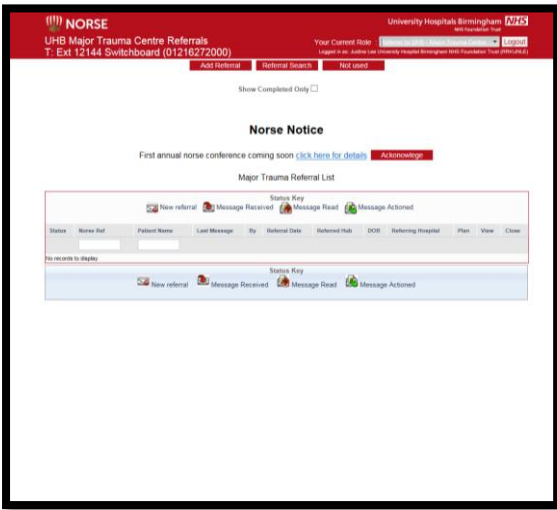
NORSE

UHB Major Trauma Centre Referrals
T: Ext 12144 Switchboard (01216272000)

University Hospitals Birmingham NHS
NHS Foundation Trust

Your Current Role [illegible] Logout

Logged in as: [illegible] University Hospitals Birmingham NHS Foundation Trust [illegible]

Add Referral | Referral Search | Not used

Show Completed Only ☐

Norse Notice

First annual norse conference coming soon click here for details Acknowledge

Major Trauma Referral List

Status Key
New referral Message Received Message Read Message Actioned

| Status | Norse Ref | Patient Name | Last Message | By | Referral Date | Referred Hub | DOB | Referring Hospital | Plan | View | Close |
|---|---|---|---|---|---|---|---|---|---|---|---|

No records to display.

Status Key
New referral Message Received Message Read Message Actioned